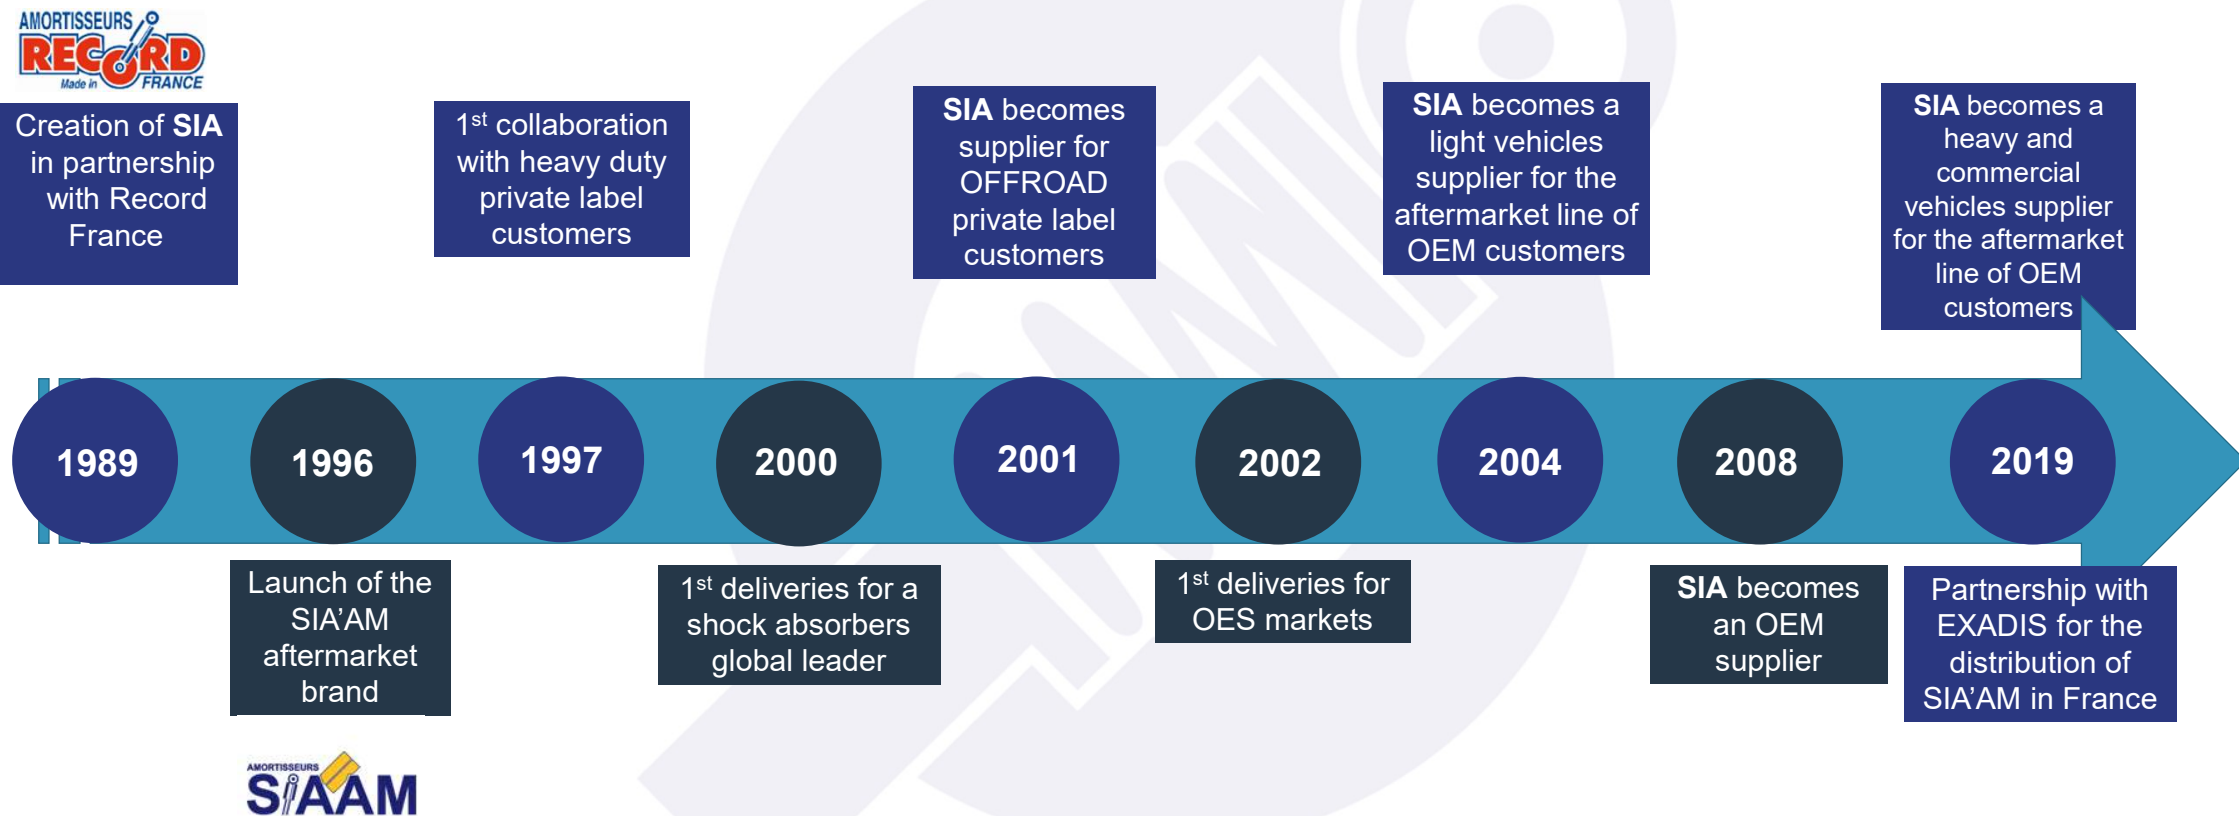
AMORTISSEURS RECORD Made in FRANCE

Creation of SIA in partnership with Record France

$1^{st}$ collaboration with heavy duty private label customers

SIA becomes supplier for OFFROAD private label customers

SIA becomes a light vehicles supplier for the aftermarket line of OEM customers

SIA becomes a heavy and commercial vehicles supplier for the aftermarket line of OEM customers

1989

1996

1997

2000

2001

2002

2004

2008

2019

Launch of the SIA'AM aftermarket brand

$1^{st}$ deliveries for a shock absorbers global leader

$1^{st}$ deliveries for OES markets

SIA becomes an OEM supplier

Partnership with EXADIS for the distribution of SIA'AM in France

AMORTISSEURS SIAAM